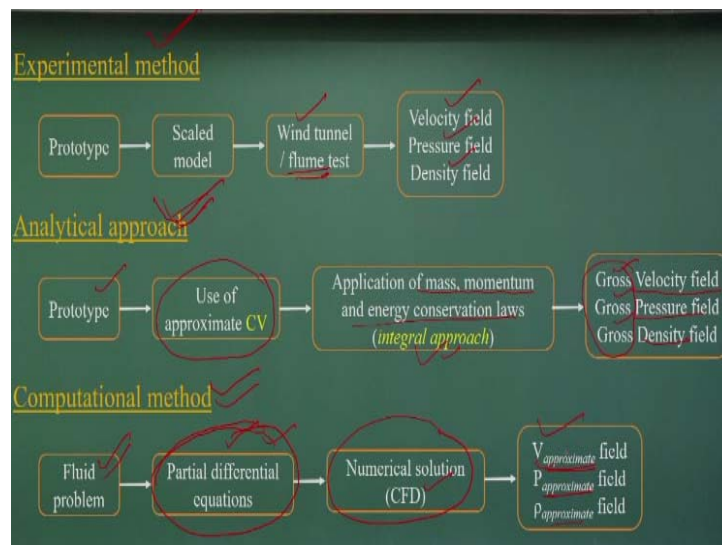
Experimental method

Prototype → Scaled model → Wind tunnel / flume test → Velocity field Pressure field Density field

Analytical approach

Prototype → Use of approximate CV → Application of mass, momentum and energy conservation laws (integral approach) → Gross Velocity field Gross Pressure field Gross Density field

Computational method

Fluid problem → Partial differential equations → Numerical solution (CFD) → $V_{approximate}$ field $P_{approximate}$ field $\rho_{approximate}$ field